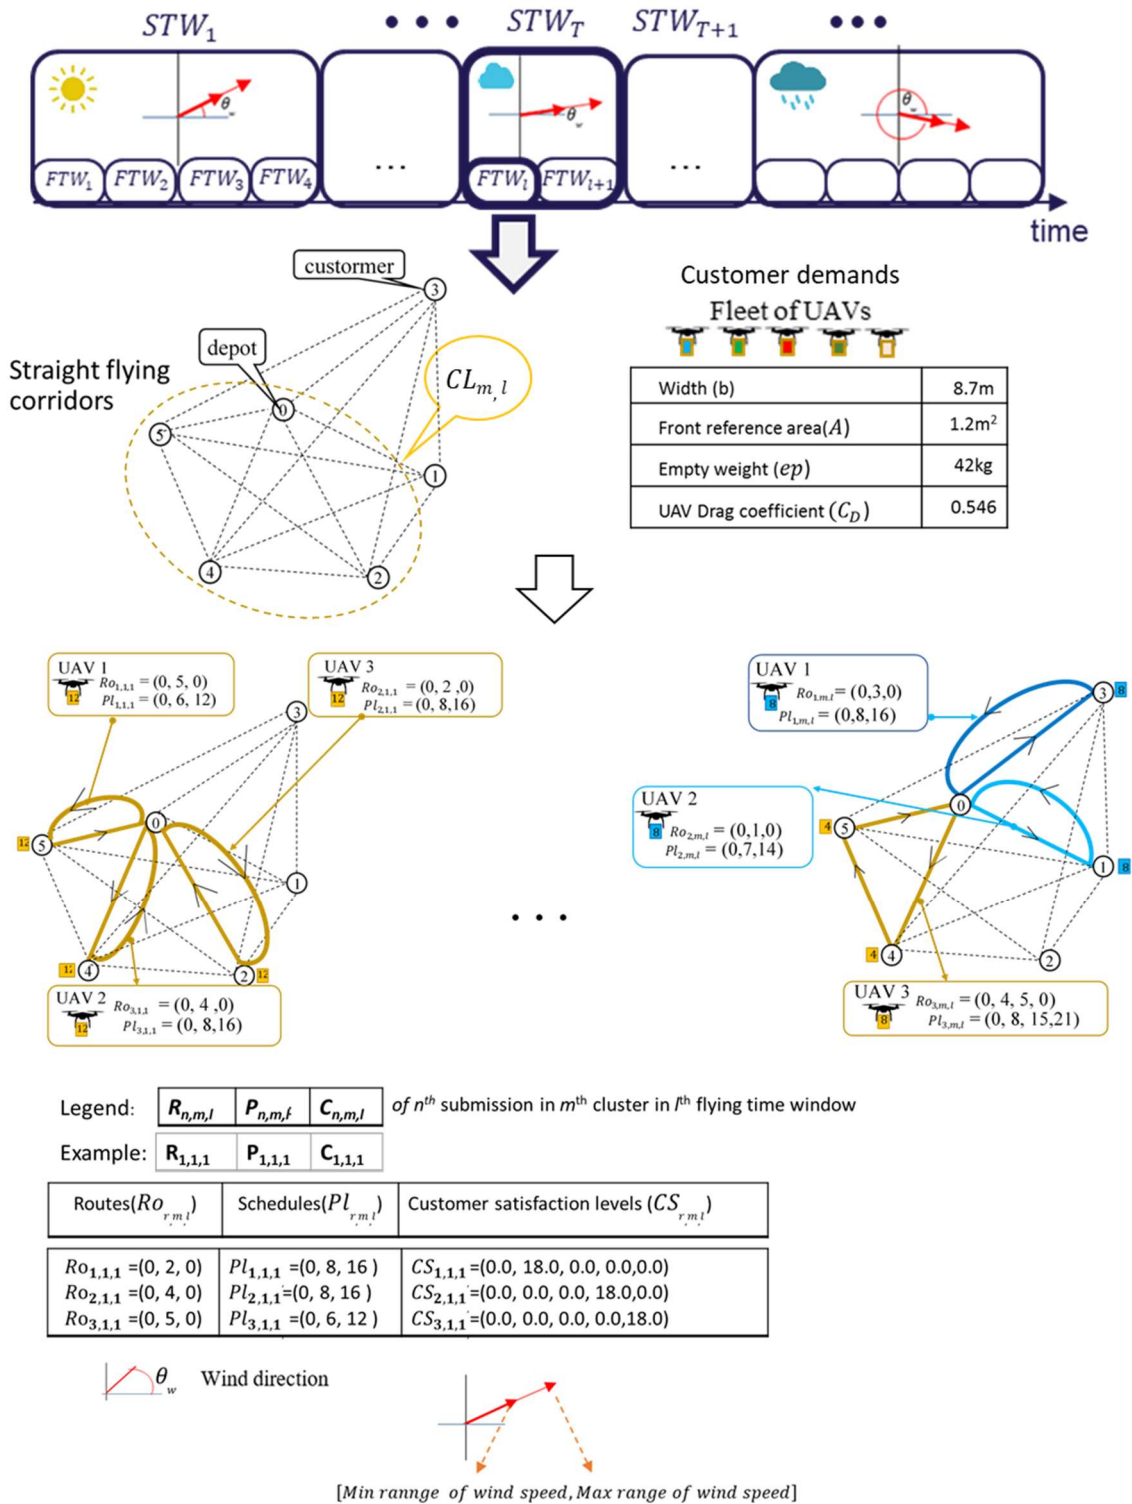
$STW_1$ • • • $STW_T$ $STW_{T+1}$ • • •

$\theta_w$ $\theta_w$ $\theta_w$

$FTW_1$ $FTW_2$ $FTW_3$ $FTW_4$ … $FTW_l$ $FTW_{l+1}$ …

time

custormer

3

depot

Straight flying corridors

$CL_{m,l}$

0

5

1

4

2

Customer demands

Fleet of UAVs

| Width (b) | 8.7m |
|---|---|
| Front reference area($A$) | 1.2m$^2$ |
| Empty weight ($ep$) | 42kg |
| UAV Drag coefficient ($C_D$) | 0.546 |

UAV 1 12 $Ro_{1,1,1}$ = (0, 5, 0) $Pl_{1,1,1}$ = (0, 6, 12)

UAV 3 12 $Ro_{2,1,1}$ = (0, 2 ,0) $Pl_{2,1,1}$ = (0, 8,16)

3

12 5

0

1

12 4

2 12

UAV 2 12 $Ro_{3,1,1}$ = (0, 4 ,0) $Pl_{3,1,1}$ = (0, 8,16)

• • •

UAV 1 8 $Ro_{1,m,l}$ = (0,3,0) $Pl_{1,m,l}$ = (0,8,16)

3 8

UAV 2 8 $Ro_{2,m,l}$ = (0,1,0) $Pl_{2,m,l}$ = (0,7,14)

4 5

0

1 8

4 4

2

UAV 3 8 $Ro_{3,m,l}$ = (0, 4, 5, 0) $Pl_{3,m,l}$ = (0, 8, 15,21)

Legend: | $R_{n,m,l}$ | $P_{n,m,l}$ | $C_{n,m,l}$ | of $n^{th}$ submission in $m^{th}$ cluster in $l^{th}$ flying time window

Example: | $R_{1,1,1}$ | $P_{1,1,1}$ | $C_{1,1,1}$ |

| Routes($Ro_{r,m,l}$) | Schedules($Pl_{r,m,l}$) | Customer satisfaction levels ($CS_{r,m,l}$) |
|---|---|---|
| $Ro_{1,1,1}$ =(0, 2, 0) | $Pl_{1,1,1}$ =(0, 8, 16 ) | $CS_{1,1,1}$ =(0.0, 18.0, 0.0, 0.0,0.0) |
| $Ro_{2,1,1}$ =(0, 4, 0) | $Pl_{2,1,1}$ =(0, 8, 16 ) | $CS_{2,1,1}$ =(0.0, 0.0, 0.0, 18.0,0.0) |
| $Ro_{3,1,1}$ =(0, 5, 0) | $Pl_{3,1,1}$ =(0, 6, 12 ) | $CS_{3,1,1}$ =(0.0, 0.0, 0.0, 0.0,18.0) |

$\theta_w$ Wind direction

[Min rannge of wind speed, Max range of wind speed]